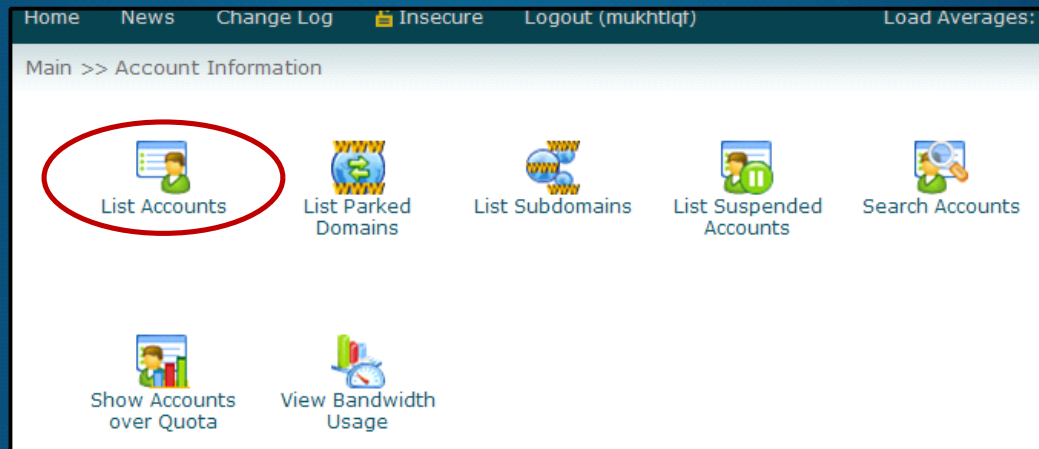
Home News Change Log Insecure Logout (mukhtlqf) Load Averages:

Main >> Account Information

List Accounts

List Parked Domains

List Subdomains

List Suspended Accounts

Search Accounts

Show Accounts over Quota

View Bandwidth Usage